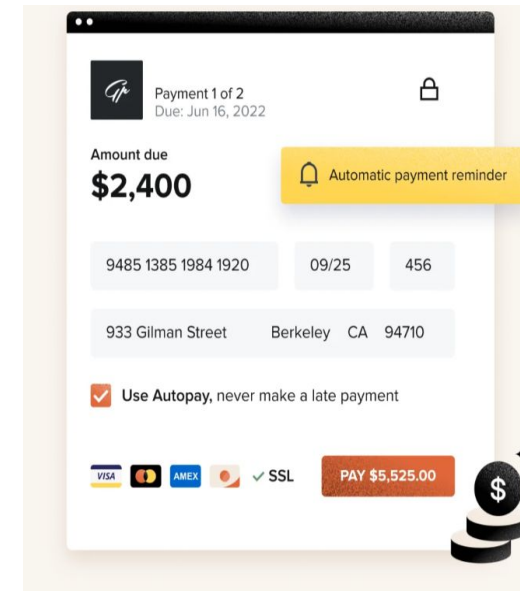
Gp

Payment 1 of 2
Due: Jun 16, 2022

Amount due
$2,400

Automatic payment reminder

9485 1385 1984 1920
09/25
456

933 Gilman Street
Berkeley
CA
94710

Use Autopay, never make a late payment

VISA
AMEX
SSL

PAY $5,525.00

$